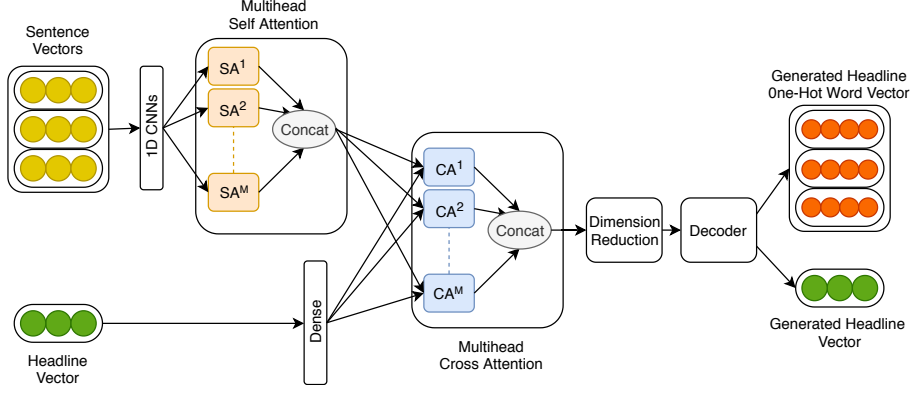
Sentence Vectors

1D CNNs

Multihead Self Attention

$SA^1$

$SA^2$

$SA^M$

Concat

$CA^1$

$CA^2$

$CA^M$

Concat

Multihead Cross Attention

Dimension Reduction

Decoder

Generated Headline 0ne-Hot Word Vector

Generated Headline Vector

Headline Vector

Dense